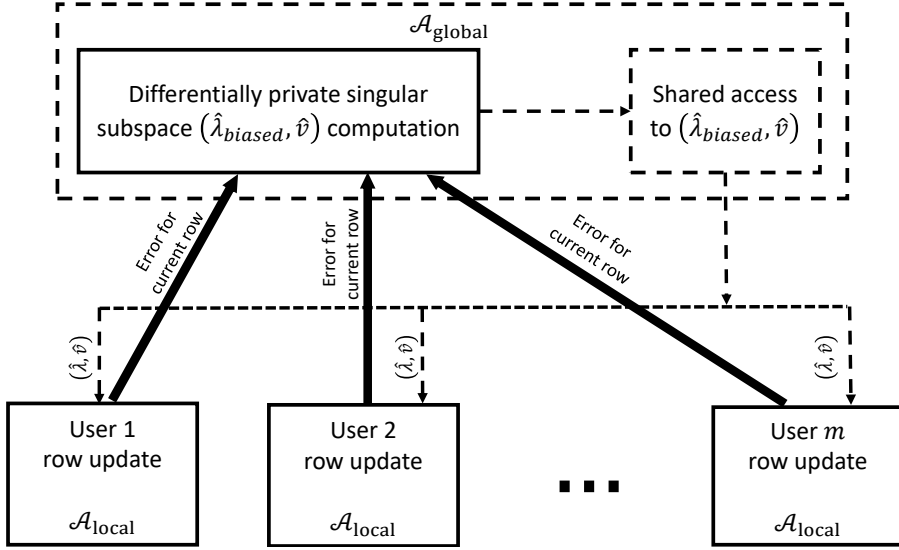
$\mathcal{A}_{\text{global}}$

Differentially private singular subspace $(\hat{\lambda}_{biased}, \hat{v})$ computation

Shared access to $(\hat{\lambda}_{biased}, \hat{v})$

Error for current row

Error for current row

Error for current row

$(\hat{\lambda}, \hat{v})$

$(\hat{\lambda}, \hat{v})$

$(\hat{\lambda}, \hat{v})$

User 1 row update

$\mathcal{A}_{\text{local}}$

User 2 row update

$\mathcal{A}_{\text{local}}$

User $m$ row update

$\mathcal{A}_{\text{local}}$